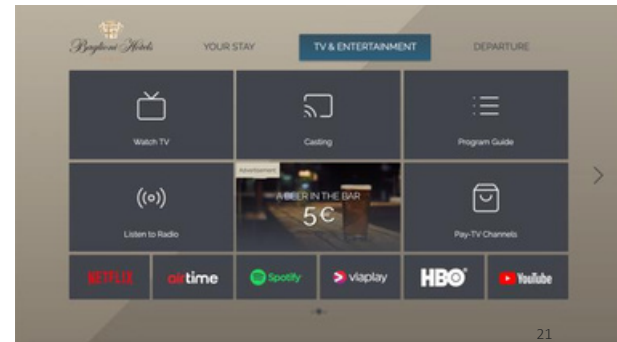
Baglioni Hotels

YOUR STAY

TV & ENTERTAINMENT

DEPARTURE

Watch TV

Casting

Program Guide

Listen to Radio

Advertisement

A BEER IN THE BAR

5€

Pay-TV Channels

NETFLIX

airtime

Spotify

viaplay

HBO

YouTube

21